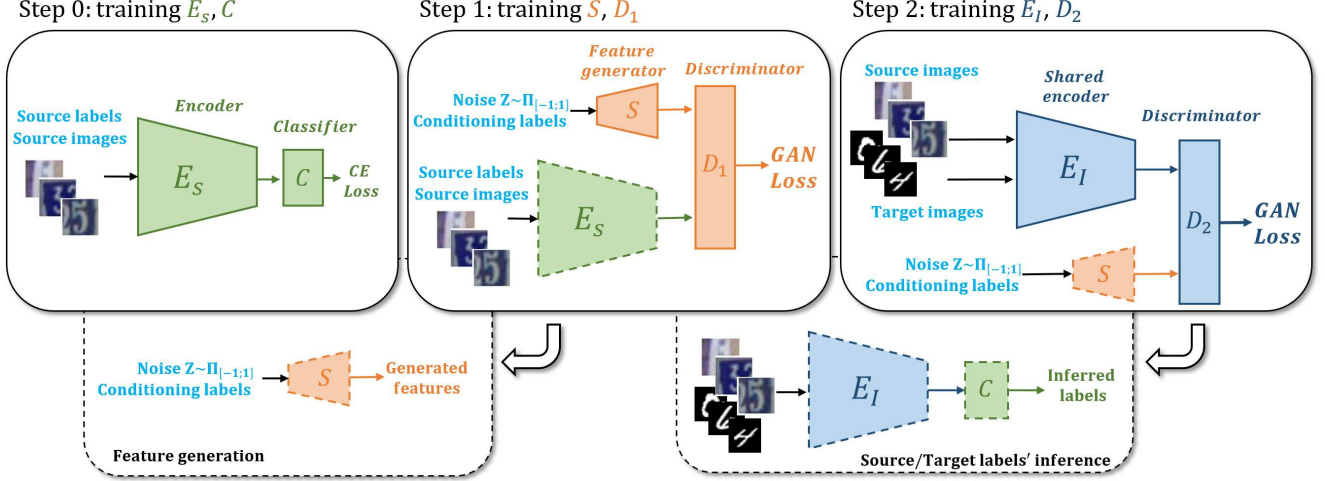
Step 0: training $E_s$, $C$

Source labels
Source images

Encoder

$E_S$

Classifier

$C$

CE Loss

Step 1: training $S$, $D_1$

Feature generator

Discriminator

Noise $Z \sim \Pi_{[-1;1]}$
Conditioning labels

$S$

$D_1$

GAN Loss

Source labels
Source images

$E_S$

Step 2: training $E_I$, $D_2$

Source images

Shared encoder

Discriminator

$E_I$

Target images

$D_2$

GAN Loss

Noise $Z \sim \Pi_{[-1;1]}$
Conditioning labels

$S$

Noise $Z \sim \Pi_{[-1;1]}$
Conditioning labels

$S$

Generated features

Feature generation

$E_I$

$C$

Inferred labels

Source/Target labels' inference